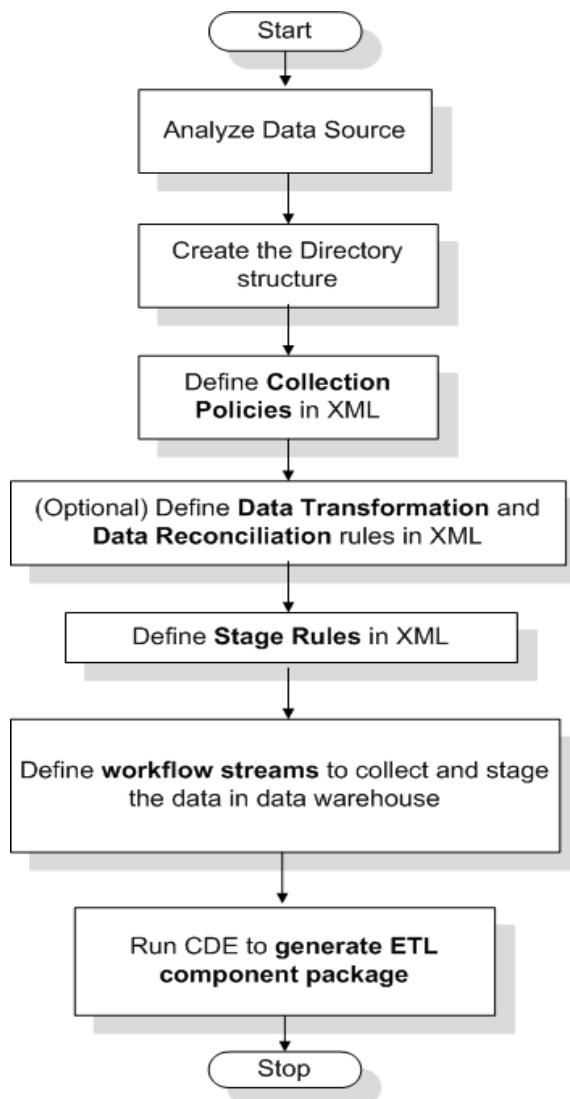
Start

Analyze Data Source

Create the Directory structure

Define **Collection Policies** in XML

(Optional) Define **Data Transformation** and **Data Reconciliation** rules in XML

Define **Stage Rules** in XML

Define **workflow streams** to collect and stage the data in data warehouse

Run CDE to **generate ETL component package**

Stop